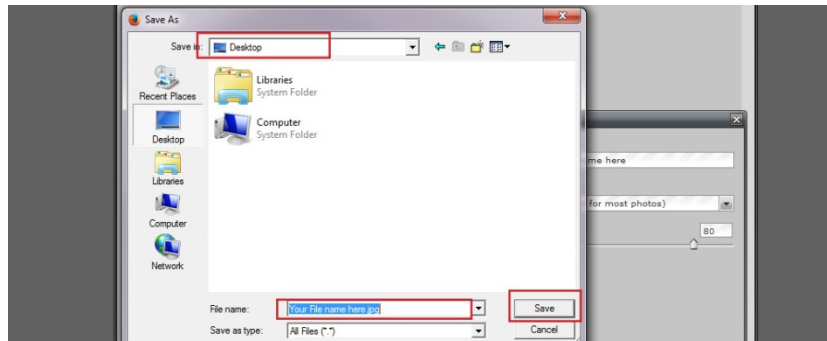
Save As

Save in: Desktop

Recent Places

Desktop

Libraries

Computer

Network

Libraries
System Folder

Computer
System Folder

File name: Your File name here.jpg

Save as type: All Files (*.*)

Save

Cancel

me here

for most photos)

80